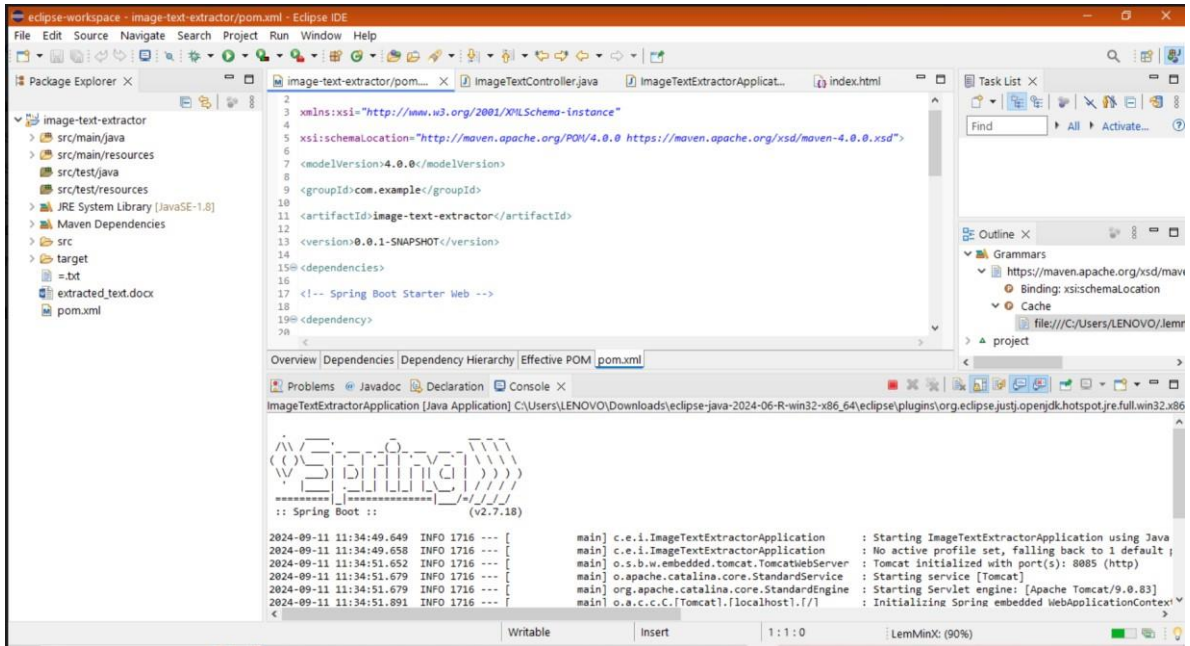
eclipse-workspace - image-text-extractor/pom.xml - Eclipse IDE

File Edit Source Navigate Search Project Run Window Help

Package Explorer ×

image-text-extractor
src/main/java
src/main/resources
src/test/java
src/test/resources
JRE System Library [JavaSE-1.8]
Maven Dependencies
src
target
=.txt
extracted_text.docx
pom.xml

image-text-extractor/pom.... ImageTextController.java ImageTextExtractorApplicat... index.html

2
3 xmlns:xsi="http://www.w3.org/2001/XMLSchema-instance"
4
5 xsi:schemaLocation="http://maven.apache.org/POM/4.0.0 https://maven.apache.org/xsd/maven-4.0.0.xsd">
6
7 <modelVersion>4.0.0</modelVersion>
8
9 <groupId>com.example</groupId>
10
11 <artifactId>image-text-extractor</artifactId>
12
13 <version>0.0.1-SNAPSHOT</version>
14
15 <dependencies>
16
17 <!-- Spring Boot Starter Web -->
18
19 <dependency>
20

Overview Dependencies Dependency Hierarchy Effective POM pom.xml

Task List ×
Find All Activate...

Outline ×
Grammars
https://maven.apache.org/xsd/mave
Binding: xsi:schemaLocation
Cache
file:///C:/Users/LENOVO/.lemr
project

Problems Javadoc Declaration Console ×

ImageTextExtractorApplication [Java Application] C:\Users\LENOVO\Downloads\eclipse-java-2024-06-R-win32-x86_64\eclipse\plugins\org.eclipse.justj.openjdk.hotspot.jre.full.win32.x86

:: Spring Boot :: (v2.7.18)

2024-09-11 11:34:49.649 INFO 1716 --- [ main] c.e.i.ImageTextExtractorApplication : Starting ImageTextExtractorApplication using Java
2024-09-11 11:34:49.658 INFO 1716 --- [ main] c.e.i.ImageTextExtractorApplication : No active profile set, falling back to 1 default p
2024-09-11 11:34:51.652 INFO 1716 --- [ main] o.s.b.w.embedded.tomcat.TomcatWebServer : Tomcat initialized with port(s): 8085 (http)
2024-09-11 11:34:51.679 INFO 1716 --- [ main] o.apache.catalina.core.StandardService : Starting service [Tomcat]
2024-09-11 11:34:51.679 INFO 1716 --- [ main] org.apache.catalina.core.StandardEngine : Starting Servlet engine: [Apache Tomcat/9.0.83]
2024-09-11 11:34:51.891 INFO 1716 --- [ main] o.a.c.c.C.[Tomcat].[localhost].[/] : Initializing Spring embedded WebApplicationContext

Writable Insert 1:1:0 LemMinX: (90%)